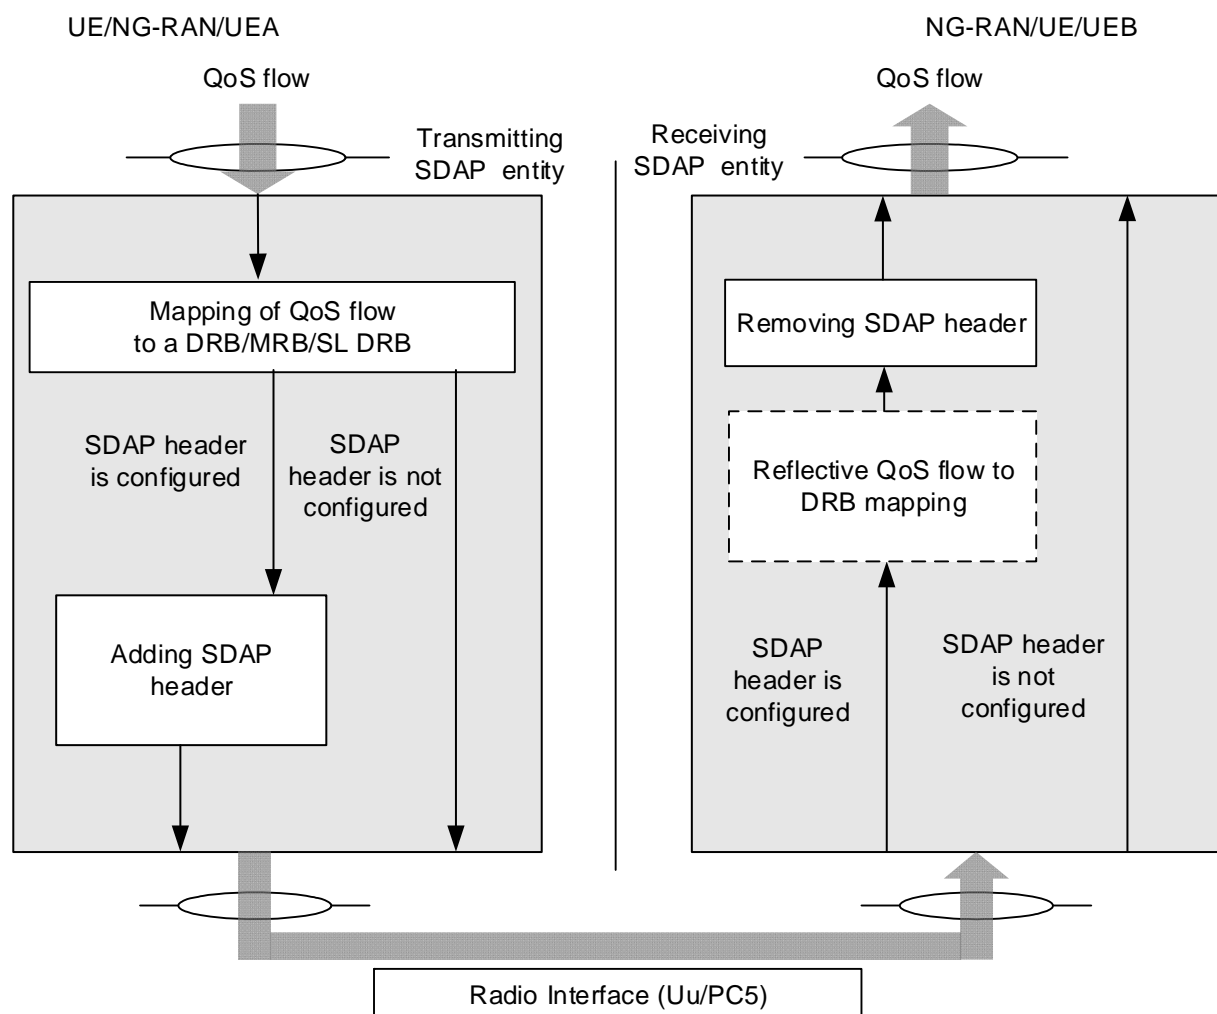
UE/NG-RAN/UEA

NG-RAN/UE/UEB

QoS flow

Transmitting SDAP entity

QoS flow

Receiving SDAP entity

Mapping of QoS flow to a DRB/MRB/SL DRB

SDAP header is configured

SDAP header is not configured

Adding SDAP header

Removing SDAP header

Reflective QoS flow to DRB mapping

SDAP header is configured

SDAP header is not configured

Radio Interface (Uu/PC5)